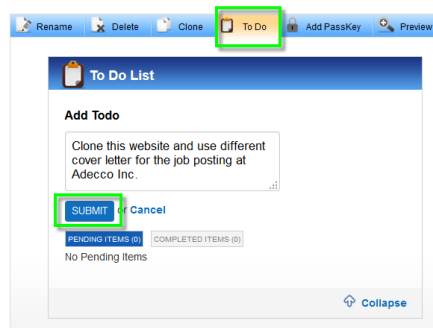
Rename Delete Clone To Do Add PassKey Preview

To Do List

Add Todo

Clone this website and use different cover letter for the job posting at Adecco Inc.

SUBMIT or Cancel

PENDING ITEMS (0) COMPLETED ITEMS (0)

No Pending Items

Collapse